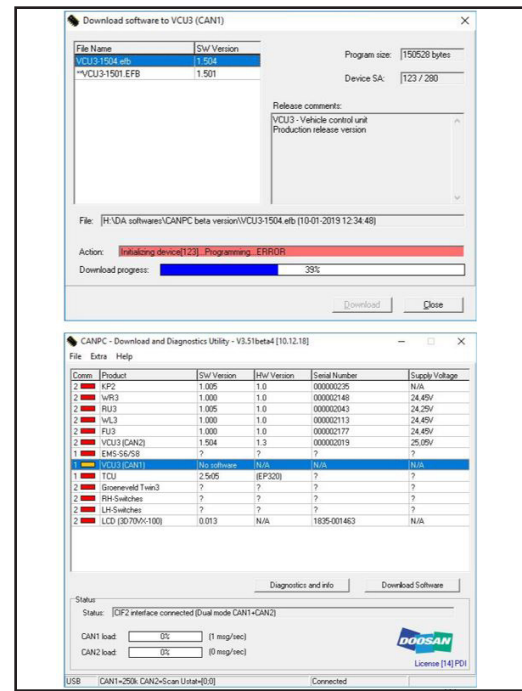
Download software to VCU3 (CAN1)

| File Name | SW Version |
|---|---|
| VCU3-1504.efb | 1.504 |
| **VCU3-1501.EFB | 1.501 |

Program size: 150528 bytes

Device SA: 123 / 280

Release comments:

VCU3 - Vehicle control unit
Production release version

File: H:\DA softwares\CANPC beta version\VCU3-1504.efb (10-01-2019 12:34:48)

Action: Initializing device[123]...Programming...ERROR

Download progress: 39%

Download Close

CANPC - Download and Diagnostics Utility - V3.51beta4 [10.12.18]

File Extra Help

| Comm | Product | SW Version | HW Version | Serial Number | Supply Voltage |
|---|---|---|---|---|---|
| 2 | KP2 | 1.005 | 1.0 | 000000235 | N/A |
| 2 | WR3 | 1.000 | 1.0 | 000002148 | 24,45V |
| 2 | RU3 | 1.005 | 1.0 | 000002043 | 24,25V |
| 2 | WL3 | 1.000 | 1.0 | 000002113 | 24,45V |
| 2 | FU3 | 1.000 | 1.0 | 000002177 | 24,45V |
| 2 | VCU3 (CAN2) | 1.504 | 1.3 | 000002019 | 25,09V |
| 2 | EMS-S6/S8 | ? | ? | ? | ? |
| 1 | VCU3 (CAN1) | No software | N/A | N/A | N/A |
| 1 | TCU | 2.5r05 | (EP320) | ? | ? |
| 1 | Groeneveld Twin3 | ? | ? | ? | ? |
| 2 | RH-Switches | ? | ? | ? | ? |
| 2 | LH-Switches | ? | ? | ? | ? |
| 2 | LCD (3D70VX-100) | 0.013 | N/A | 1835-001463 | N/A |

Diagnostics and info Download Software

Status

Status: CIF2 interface connected (Dual mode CAN1+CAN2)

CAN1 load: 0% (1 msg/sec)

CAN2 load: 0% (0 msg/sec)

DOOSAN

License [14] PDI

USB CAN1=250k CAN2=Scan Ustat=[0;0] Connected